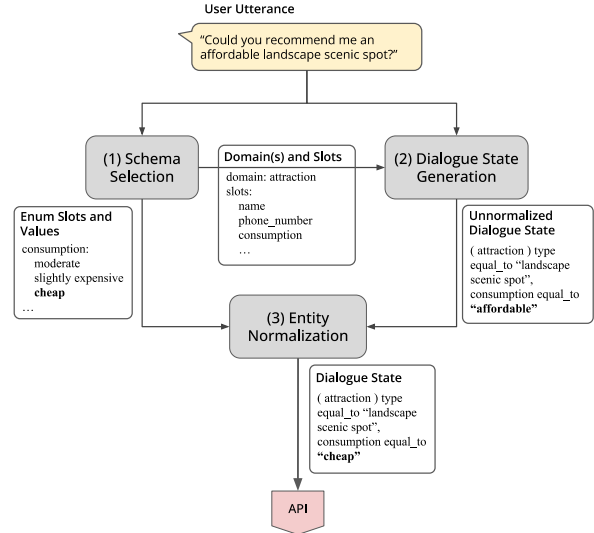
User Utterance

"Could you recommend me an affordable landscape scenic spot?"

(1) Schema Selection

Domain(s) and Slots

domain: attraction
slots:
name
phone_number
consumption
…

(2) Dialogue State Generation

Enum Slots and Values

consumption:
moderate
slightly expensive
**cheap**
…

Unnormalized Dialogue State

( attraction ) type equal_to "landscape scenic spot", consumption equal_to **"affordable"**

(3) Entity Normalization

Dialogue State

( attraction ) type equal_to "landscape scenic spot", consumption equal_to **"cheap"**

API